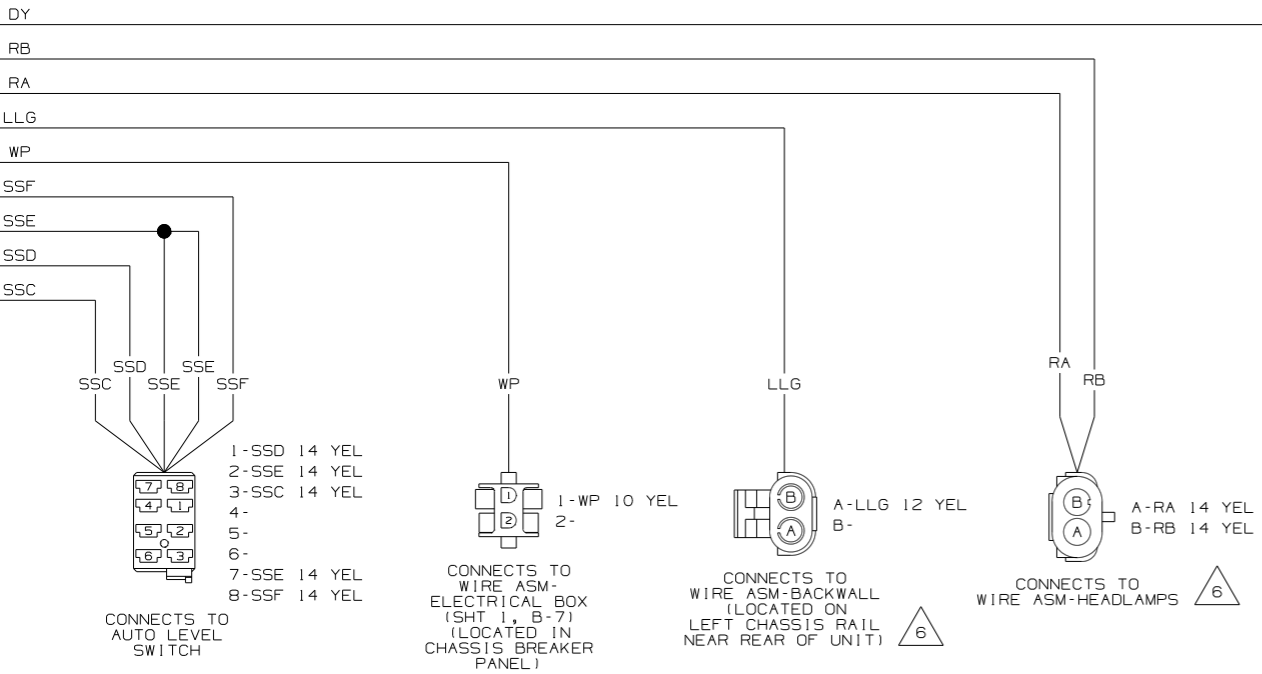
DY
RB
RA
LLG
WP
SSF
SSE
SSD
SSC

SSC SSD SSE SSE SSF

1-SSD 14 YEL
2-SSE 14 YEL
3-SSC 14 YEL
4-
5-
6-
7-SSE 14 YEL
8-SSF 14 YEL

7 8 4 1 5 2 6 3

CONNECTS TO AUTO LEVEL SWITCH

WP

1 2

1-WP 10 YEL
2-

CONNECTS TO WIRE ASM-ELECTRICAL BOX (SHT 1, B-7) (LOCATED IN CHASSIS BREAKER PANEL)

LLG

B A

A-LLG 12 YEL
B-

CONNECTS TO WIRE ASM-BACKWALL (LOCATED ON LEFT CHASSIS RAIL NEAR REAR OF UNIT)

6

RA RB

B A

A-RA 14 YEL
B-RB 14 YEL

CONNECTS TO WIRE ASM-HEADLAMPS

6